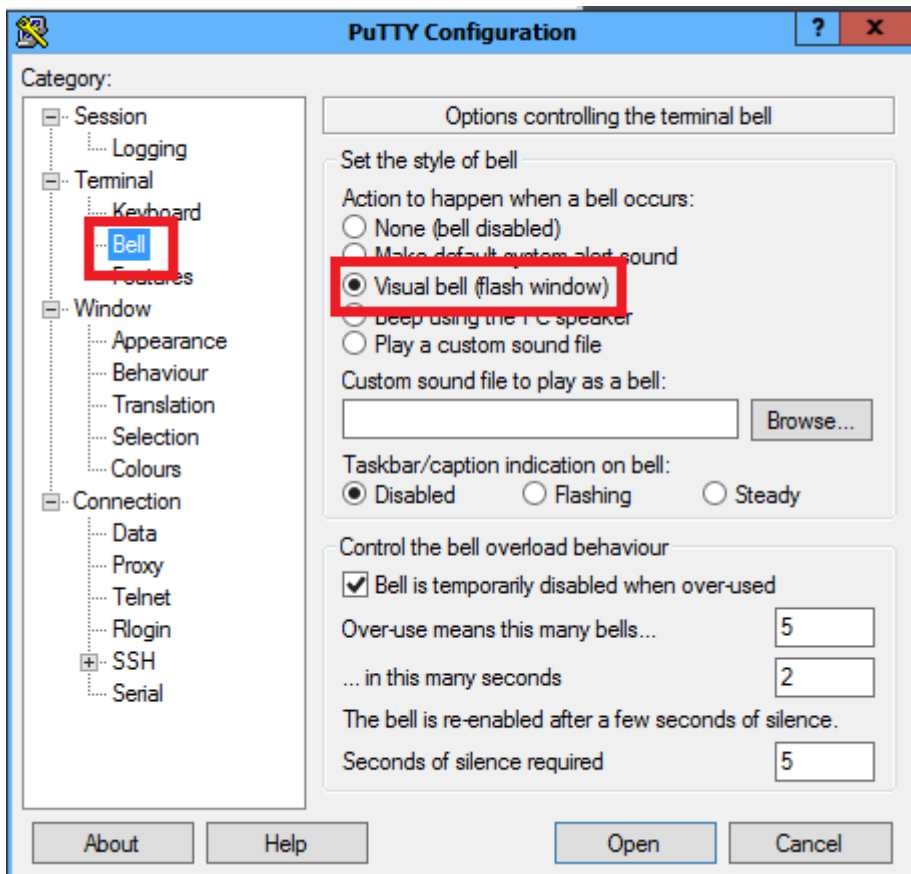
PuTTY Configuration

?
x

Category:

Session
Logging
Terminal
Keyboard
Bell
Features
Window
Appearance
Behaviour
Translation
Selection
Colours
Connection
Data
Proxy
Telnet
Rlogin
SSH
Serial

Options controlling the terminal bell

Set the style of bell

Action to happen when a bell occurs:
None (bell disabled)
Make default system alert sound
Visual bell (flash window)
Beep using the PC speaker
Play a custom sound file

Custom sound file to play as a bell:

Browse...

Taskbar/caption indication on bell:
Disabled
Flashing
Steady

Control the bell overload behaviour

Bell is temporarily disabled when over-used

Over-use means this many bells... 5

... in this many seconds 2

The bell is re-enabled after a few seconds of silence.

Seconds of silence required 5

About
Help
Open
Cancel